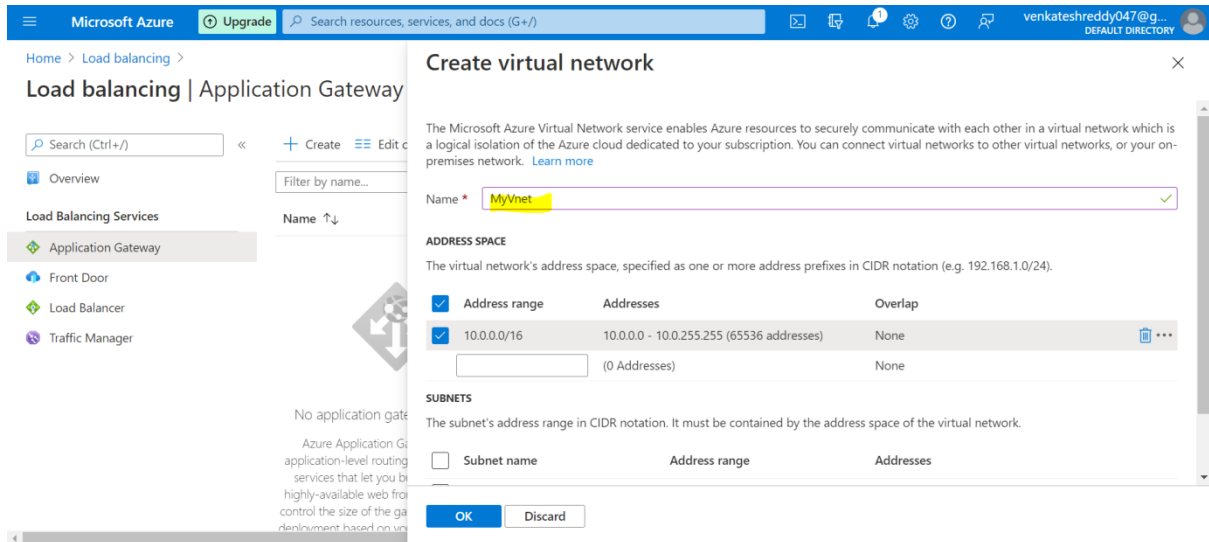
Microsoft Azure
Upgrade
Search resources, services, and docs (G+/)
1
venkateshreddy047@g...
DEFAULT DIRECTORY

Home > Load balancing >

Load balancing | Application Gateway

Search (Ctrl+/)
Overview
Load Balancing Services
Application Gateway
Front Door
Load Balancer
Traffic Manager

+ Create
Edit c
Filter by name...
Name ↑↓

No application gate

Azure Application Ga
application-level routing
services that let you bu
highly-available web fro
control the size of the ga
deployment based on yo

Create virtual network

The Microsoft Azure Virtual Network service enables Azure resources to securely communicate with each other in a virtual network which is a logical isolation of the Azure cloud dedicated to your subscription. You can connect virtual networks to other virtual networks, or your on-premises network. Learn more

Name * MyVnet

ADDRESS SPACE

The virtual network's address space, specified as one or more address prefixes in CIDR notation (e.g. 192.168.1.0/24).

| Address range | Addresses | Overlap |
|---|---|---|
| 10.0.0.0/16 | 10.0.0.0 - 10.0.255.255 (65536 addresses) | None |
| | (0 Addresses) | None |

SUBNETS

The subnet's address range in CIDR notation. It must be contained by the address space of the virtual network.

| Subnet name | Address range | Addresses |
|---|---|---|

OK
Discard